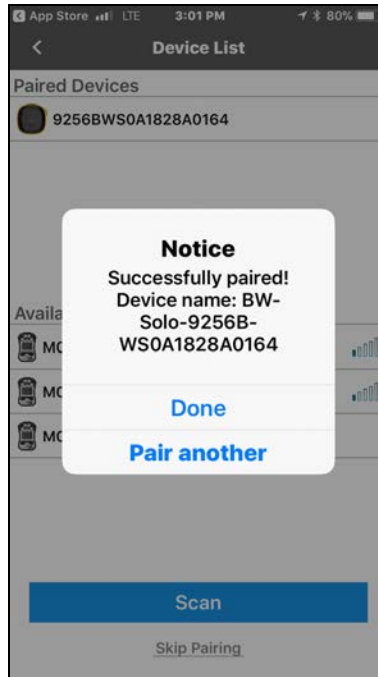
App Store LTE 3:01 PM 80%

Device List

Paired Devices

9256BWS0A1828A0164

Availa

MC

MC

MC

Notice

Successfully paired! Device name: BW-Solo-9256B-WS0A1828A0164

Done

Pair another

Scan

Skip Pairing